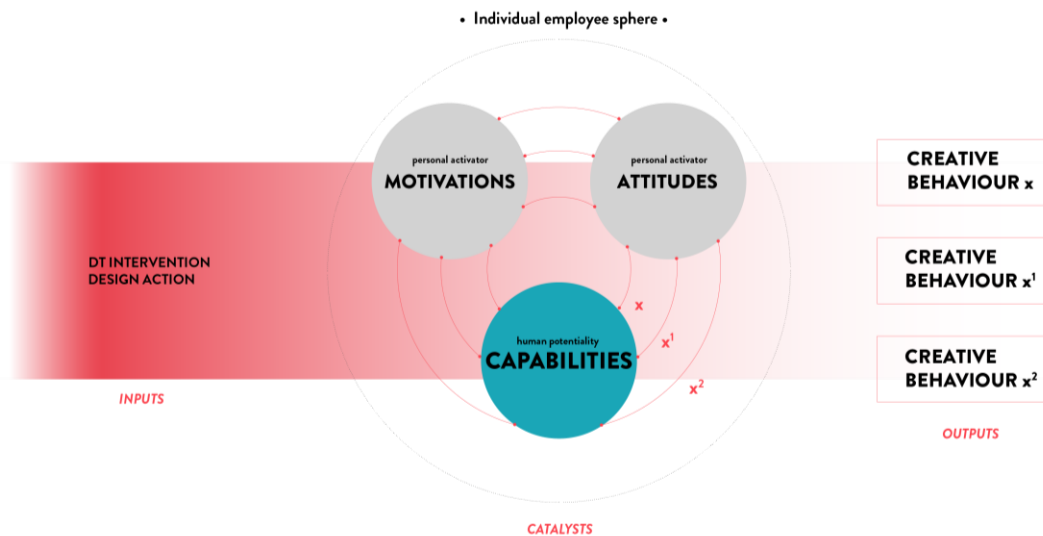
• Individual employee sphere •

personal activator
MOTIVATIONS

personal activator
ATTITUDES

DT INTERVENTION
DESIGN ACTION

human potentiality
CAPABILITIES

x

$x^1$

$x^2$

INPUTS

CREATIVE BEHAVIOUR x

CREATIVE BEHAVIOUR $x^1$

CREATIVE BEHAVIOUR $x^2$

OUTPUTS

CATALYSTS